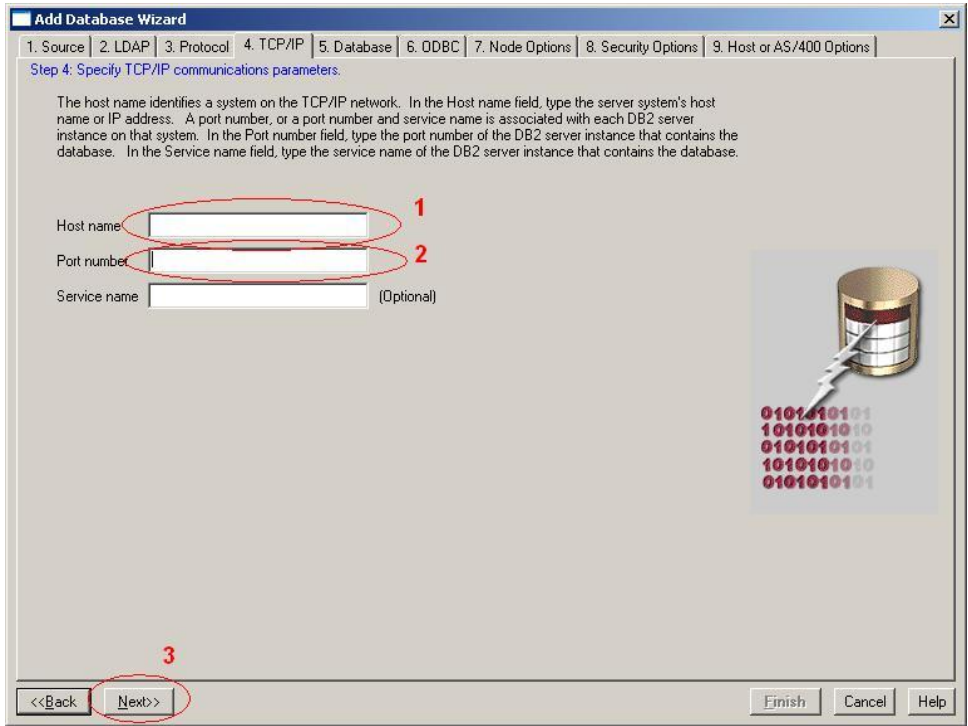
Add Database Wizard

1. Source | 2. LDAP | 3. Protocol | 4. TCP/IP | 5. Database | 6. ODBC | 7. Node Options | 8. Security Options | 9. Host or AS/400 Options

Step 4: Specify TCP/IP communications parameters.

The host name identifies a system on the TCP/IP network. In the Host name field, type the server system's host name or IP address. A port number, or a port number and service name is associated with each DB2 server instance on that system. In the Port number field, type the port number of the DB2 server instance that contains the database. In the Service name field, type the service name of the DB2 server instance that contains the database.

Host name
1
Port number
2
Service name
(Optional)

01010101
10101010
01010101
10101010
01010101

3
<<Back
Next>>
Finish
Cancel
Help